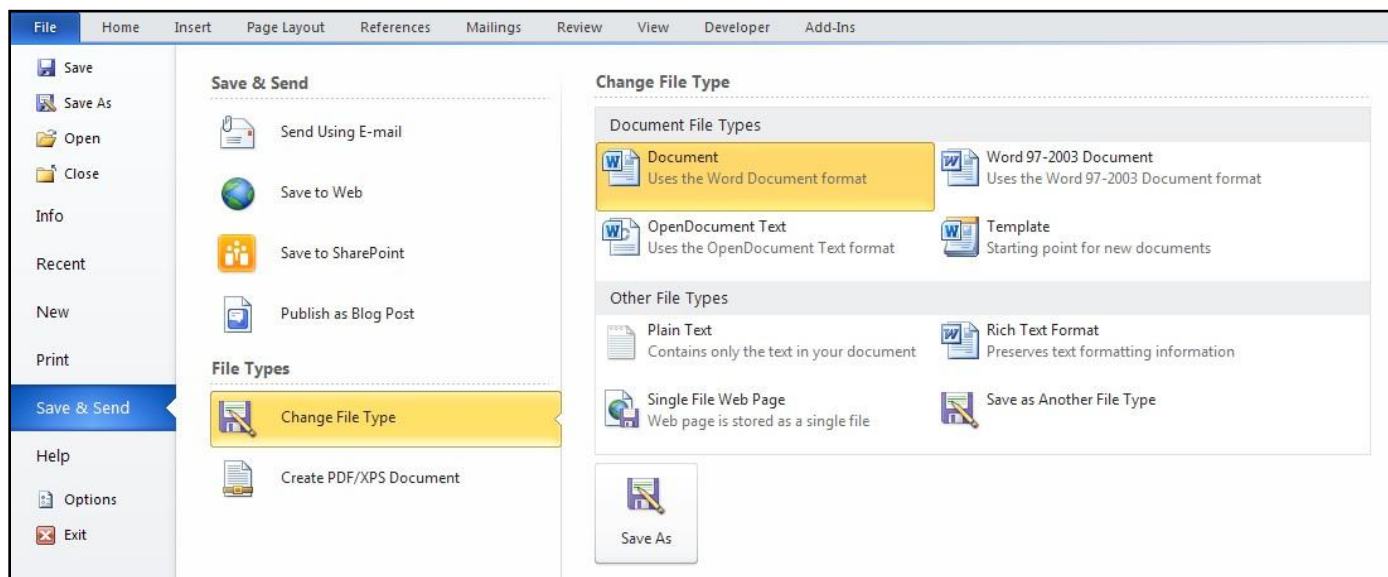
File Home Insert Page Layout References Mailings Review View Developer Add-Ins

Save
Save As
Open
Close
Info
Recent
New
Print
Save & Send
Help
Options
Exit

Save & Send

Send Using E-mail

Save to Web

Save to SharePoint

Publish as Blog Post

File Types

Change File Type

Create PDF/XPS Document

Change File Type

Document File Types

Document
Uses the Word Document format

Word 97-2003 Document
Uses the Word 97-2003 Document format

OpenDocument Text
Uses the OpenDocument Text format

Template
Starting point for new documents

Other File Types

Plain Text
Contains only the text in your document

Rich Text Format
Preserves text formatting information

Single File Web Page
Web page is stored as a single file

Save as Another File Type

Save As